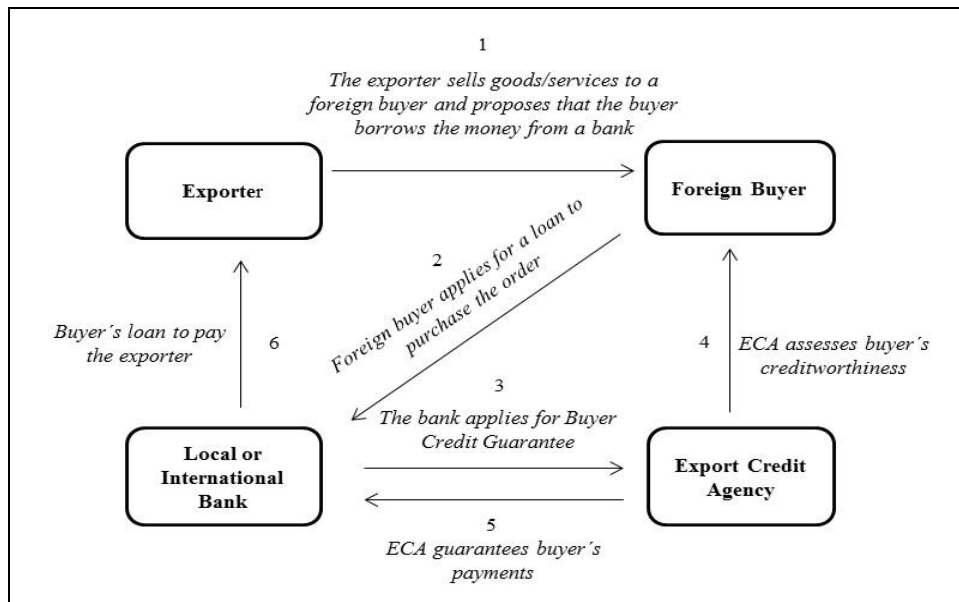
1

The exporter sells goods/services to a foreign buyer and proposes that the buyer borrows the money from a bank

Exporter

Foreign Buyer

2

Foreign buyer applies for a loan to purchase the order

Buyer´s loan to pay the exporter

6

4

ECA assesses buyer´s creditworthiness

3

The bank applies for Buyer Credit Guarantee

Local or International Bank

Export Credit Agency

5

ECA guarantees buyer´s payments